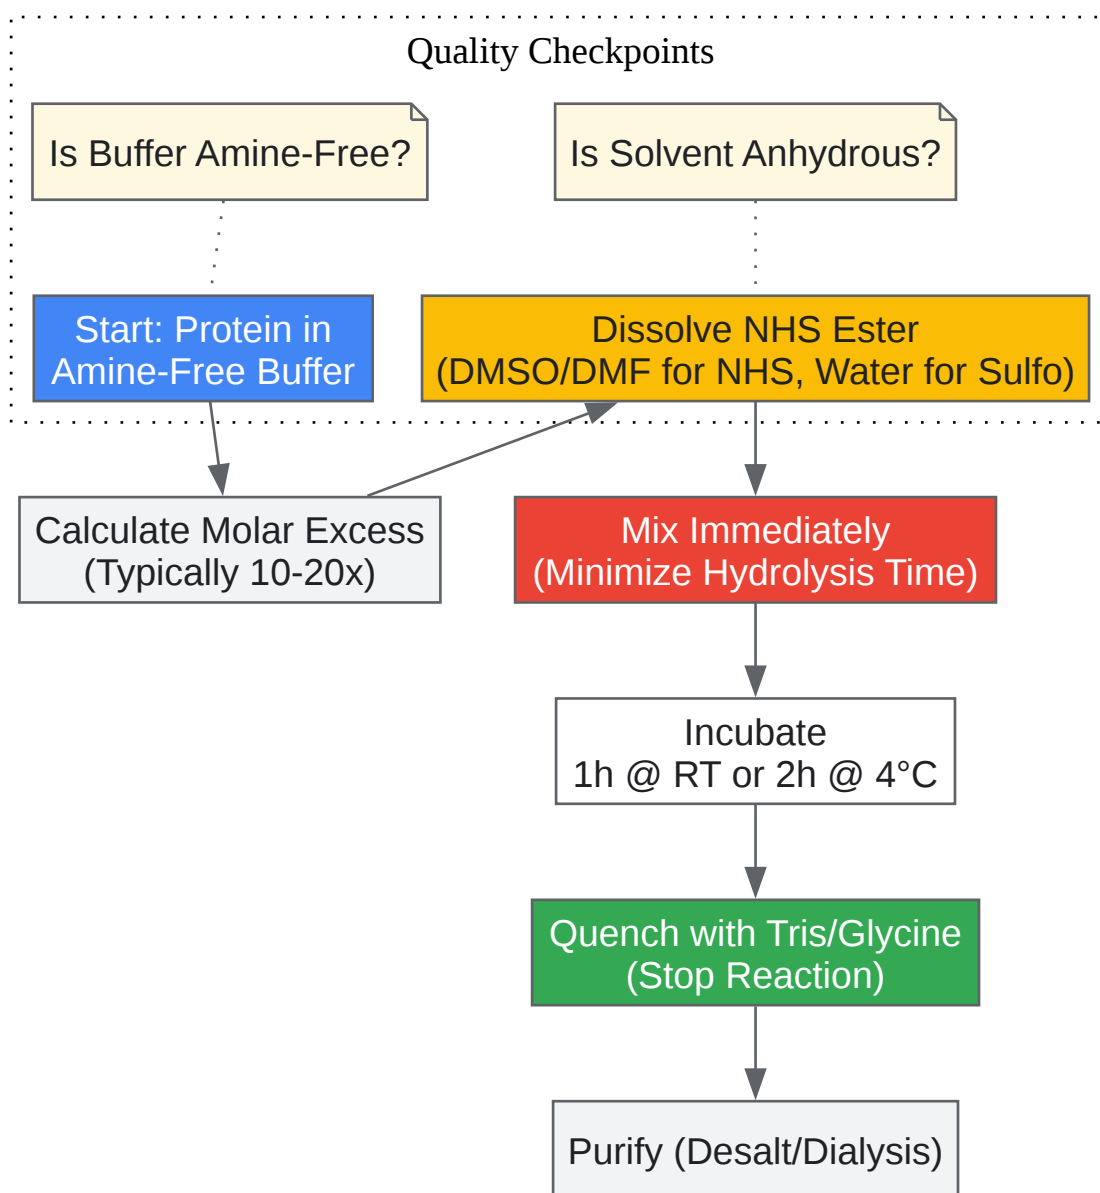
Quality Checkpoints

Is Buffer Amine-Free?

Is Solvent Anhydrous?

Start: Protein in Amine-Free Buffer

Dissolve NHS Ester (DMSO/DMF for NHS, Water for Sulfo)

Calculate Molar Excess (Typically 10-20x)

Mix Immediately (Minimize Hydrolysis Time)

Incubate 1h @ RT or 2h @ 4°C

Quench with Tris/Glycine (Stop Reaction)

Purify (Desalt/Dialysis)